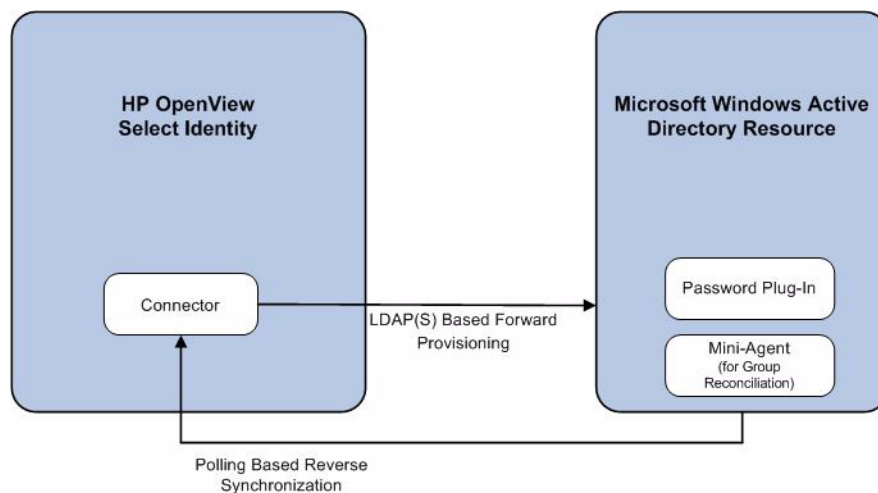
HP OpenView Select Identity

Microsoft Windows Active Directory Resource

Connector

LDAP(S) Based Forward Provisioning

Password Plug-In

Mini-Agent (for Group Reconciliation)

Polling Based Reverse Synchronization